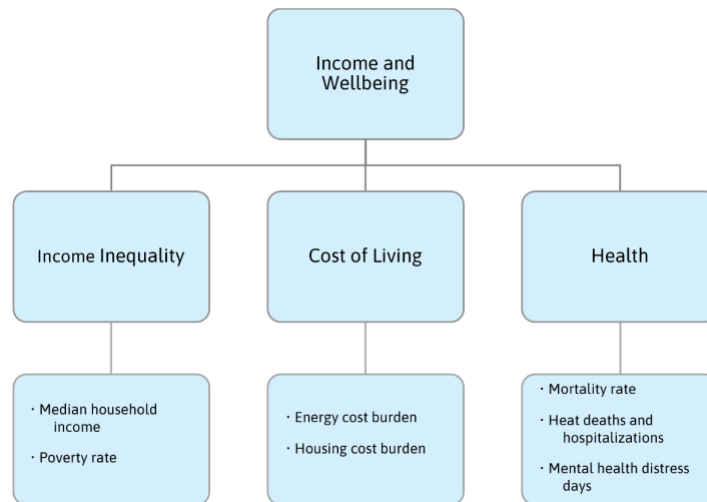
Income and Wellbeing

Income Inequality

· Median household income

· Poverty rate

Cost of Living

· Energy cost burden

· Housing cost burden

Health

· Mortality rate

· Heat deaths and hospitalizations

· Mental health distress days